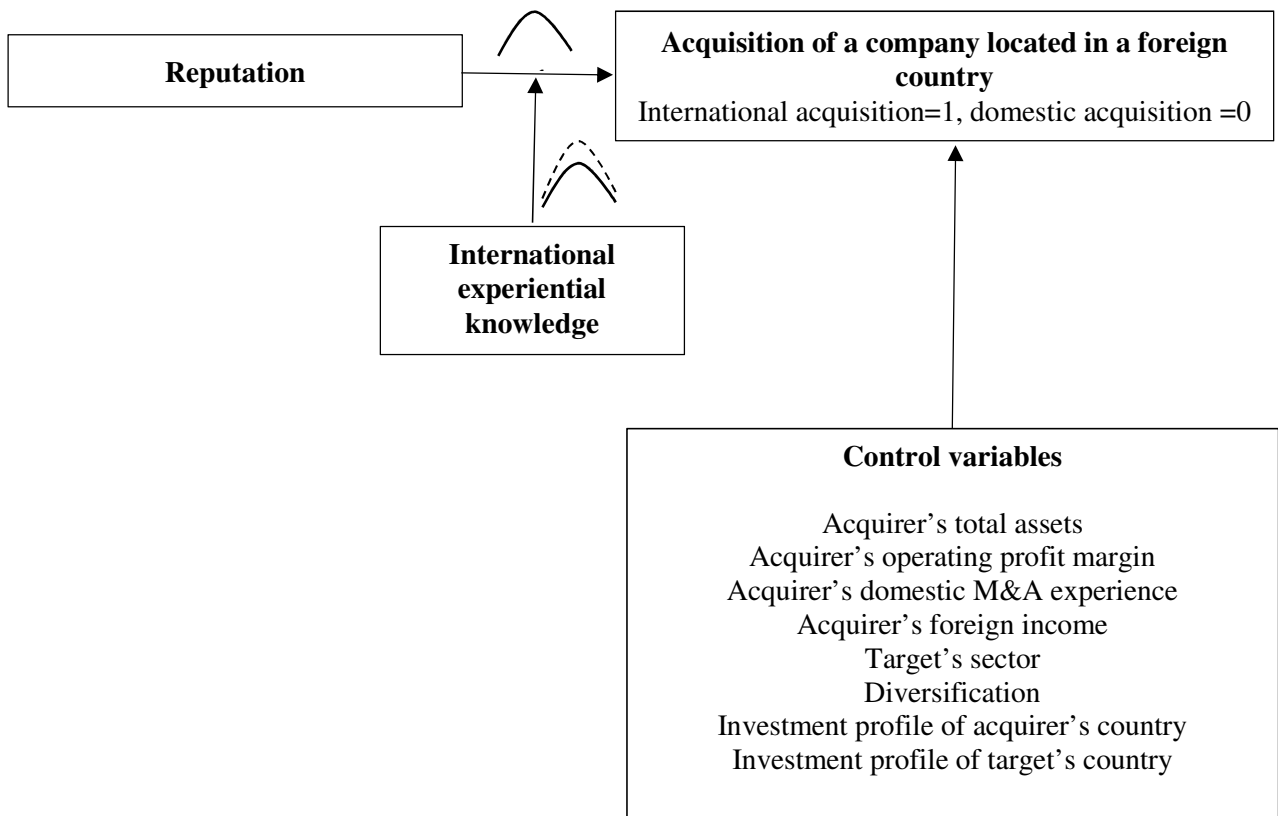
Reputation

Acquisition of a company located in a foreign country
International acquisition=1, domestic acquisition =0

International experiential knowledge

Control variables

Acquirer's total assets
Acquirer's operating profit margin
Acquirer's domestic M&A experience
Acquirer's foreign income
Target's sector
Diversification
Investment profile of acquirer's country
Investment profile of target's country